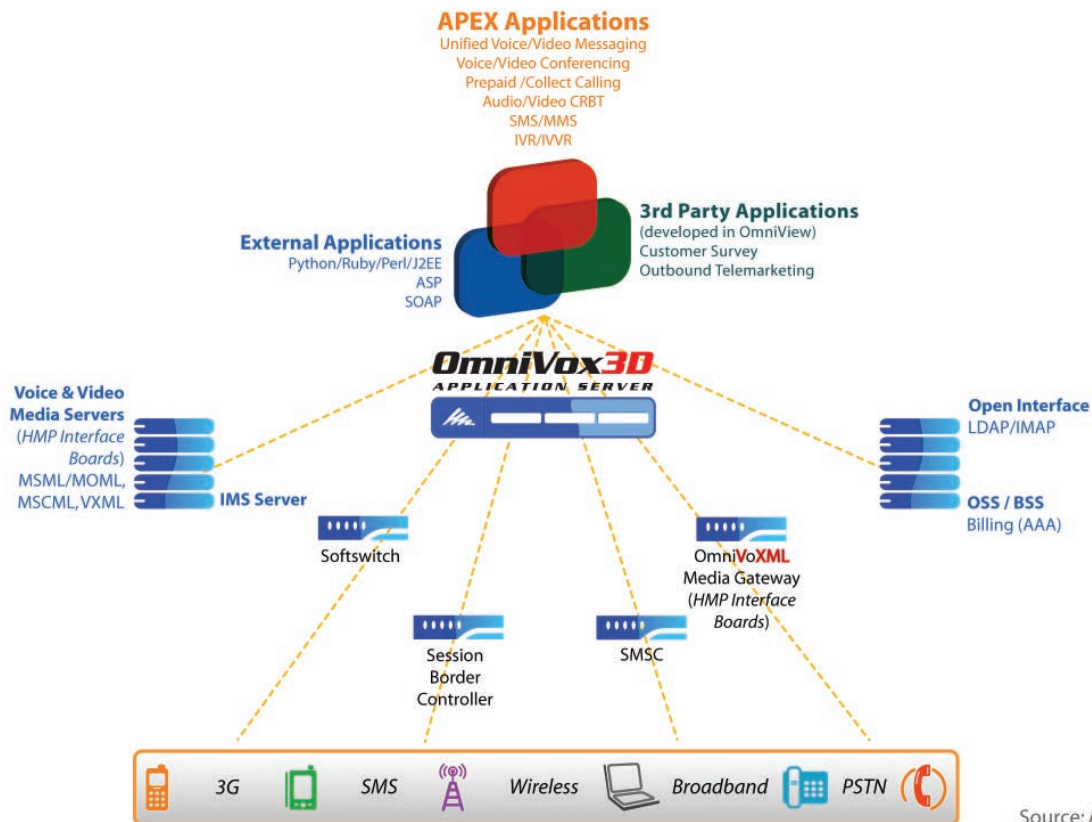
APEX Applications
Unified Voice/Video Messaging
Voice/Video Conferencing
Prepaid /Collect Calling
Audio/Video CRBT
SMS/MMS
IVR/IVVR

External Applications
Python/Ruby/Perl/J2EE
ASP
SOAP

3rd Party Applications
(developed in OmniView)
Customer Survey
Outbound Telemarketing

OmniVox3D
APPLICATION SERVER

Voice & Video Media Servers
(HMP Interface Boards)
MSML/MOML, MSCML, VXML

IMS Server

Open Interface
LDAP/IMAP

OSS / BSS
Billing (AAA)

Softswitch

OmniVoXML
Media Gateway
(HMP Interface Boards)

Session Border Controller

SMSC

3G SMS Wireless Broadband PSTN

Source: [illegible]